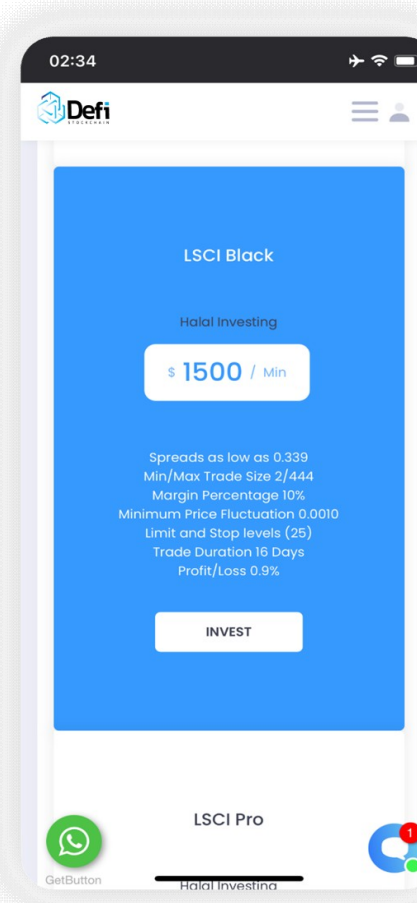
02:34

Defi
STOCKCHAIN

LSCI Black

Halal Investing

$ 1500 / Min

Spreads as low as 0.339
Min/Max Trade Size 2/444
Margin Percentage 10%
Minimum Price Fluctuation 0.0010
Limit and Stop levels (25)
Trade Duration 16 Days
Profit/Loss 0.9%

INVEST

LSCI Pro

GetButton

Halal Investing

1